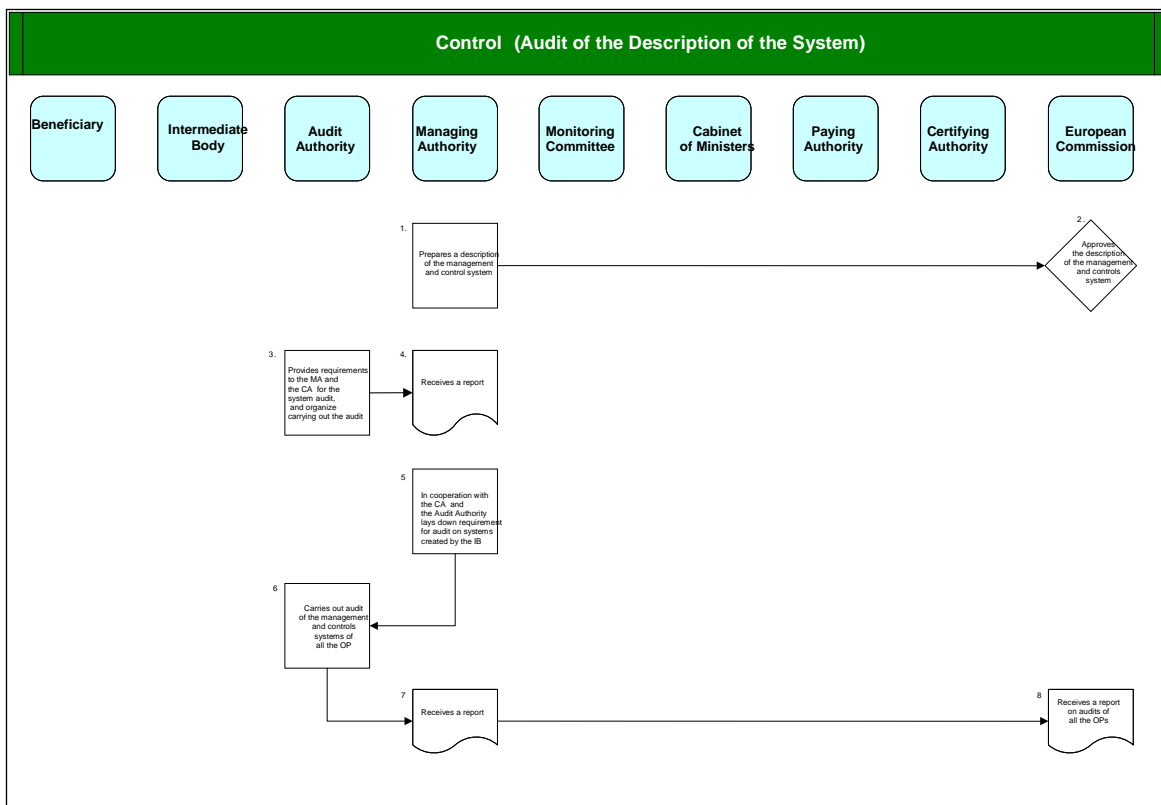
Control (Audit of the Description of the System)

Beneficiary

Intermediate Body

Audit Authority

Managing Authority

Monitoring Committee

Cabinet of Ministers

Paying Authority

Certifying Authority

European Commission

1.
Prepares a description of the management and control system

2.
Approves the description of the management and controls system

3.
Provides requirements to the MA and the CA for the system audit, and organize carrying out the audit

4.
Receives a report

5
In cooperation with the CA and the Audit Authority lays down requirement for audit on systems created by the IB

6
Carries out audit of the management and controls systems of all the OP

7
Receives a report

8
Receives a report on audits of all the OPs